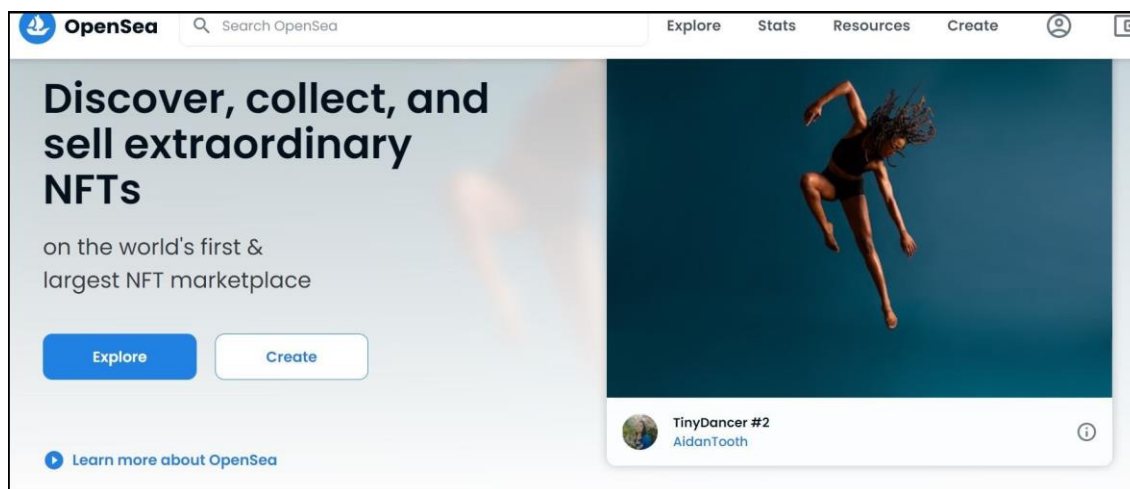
OpenSea Search OpenSea Explore Stats Resources Create

Discover, collect, and sell extraordinary NFTs

on the world's first & largest NFT marketplace

Explore Create

Learn more about OpenSea

TinyDancer #2
AidanTooth